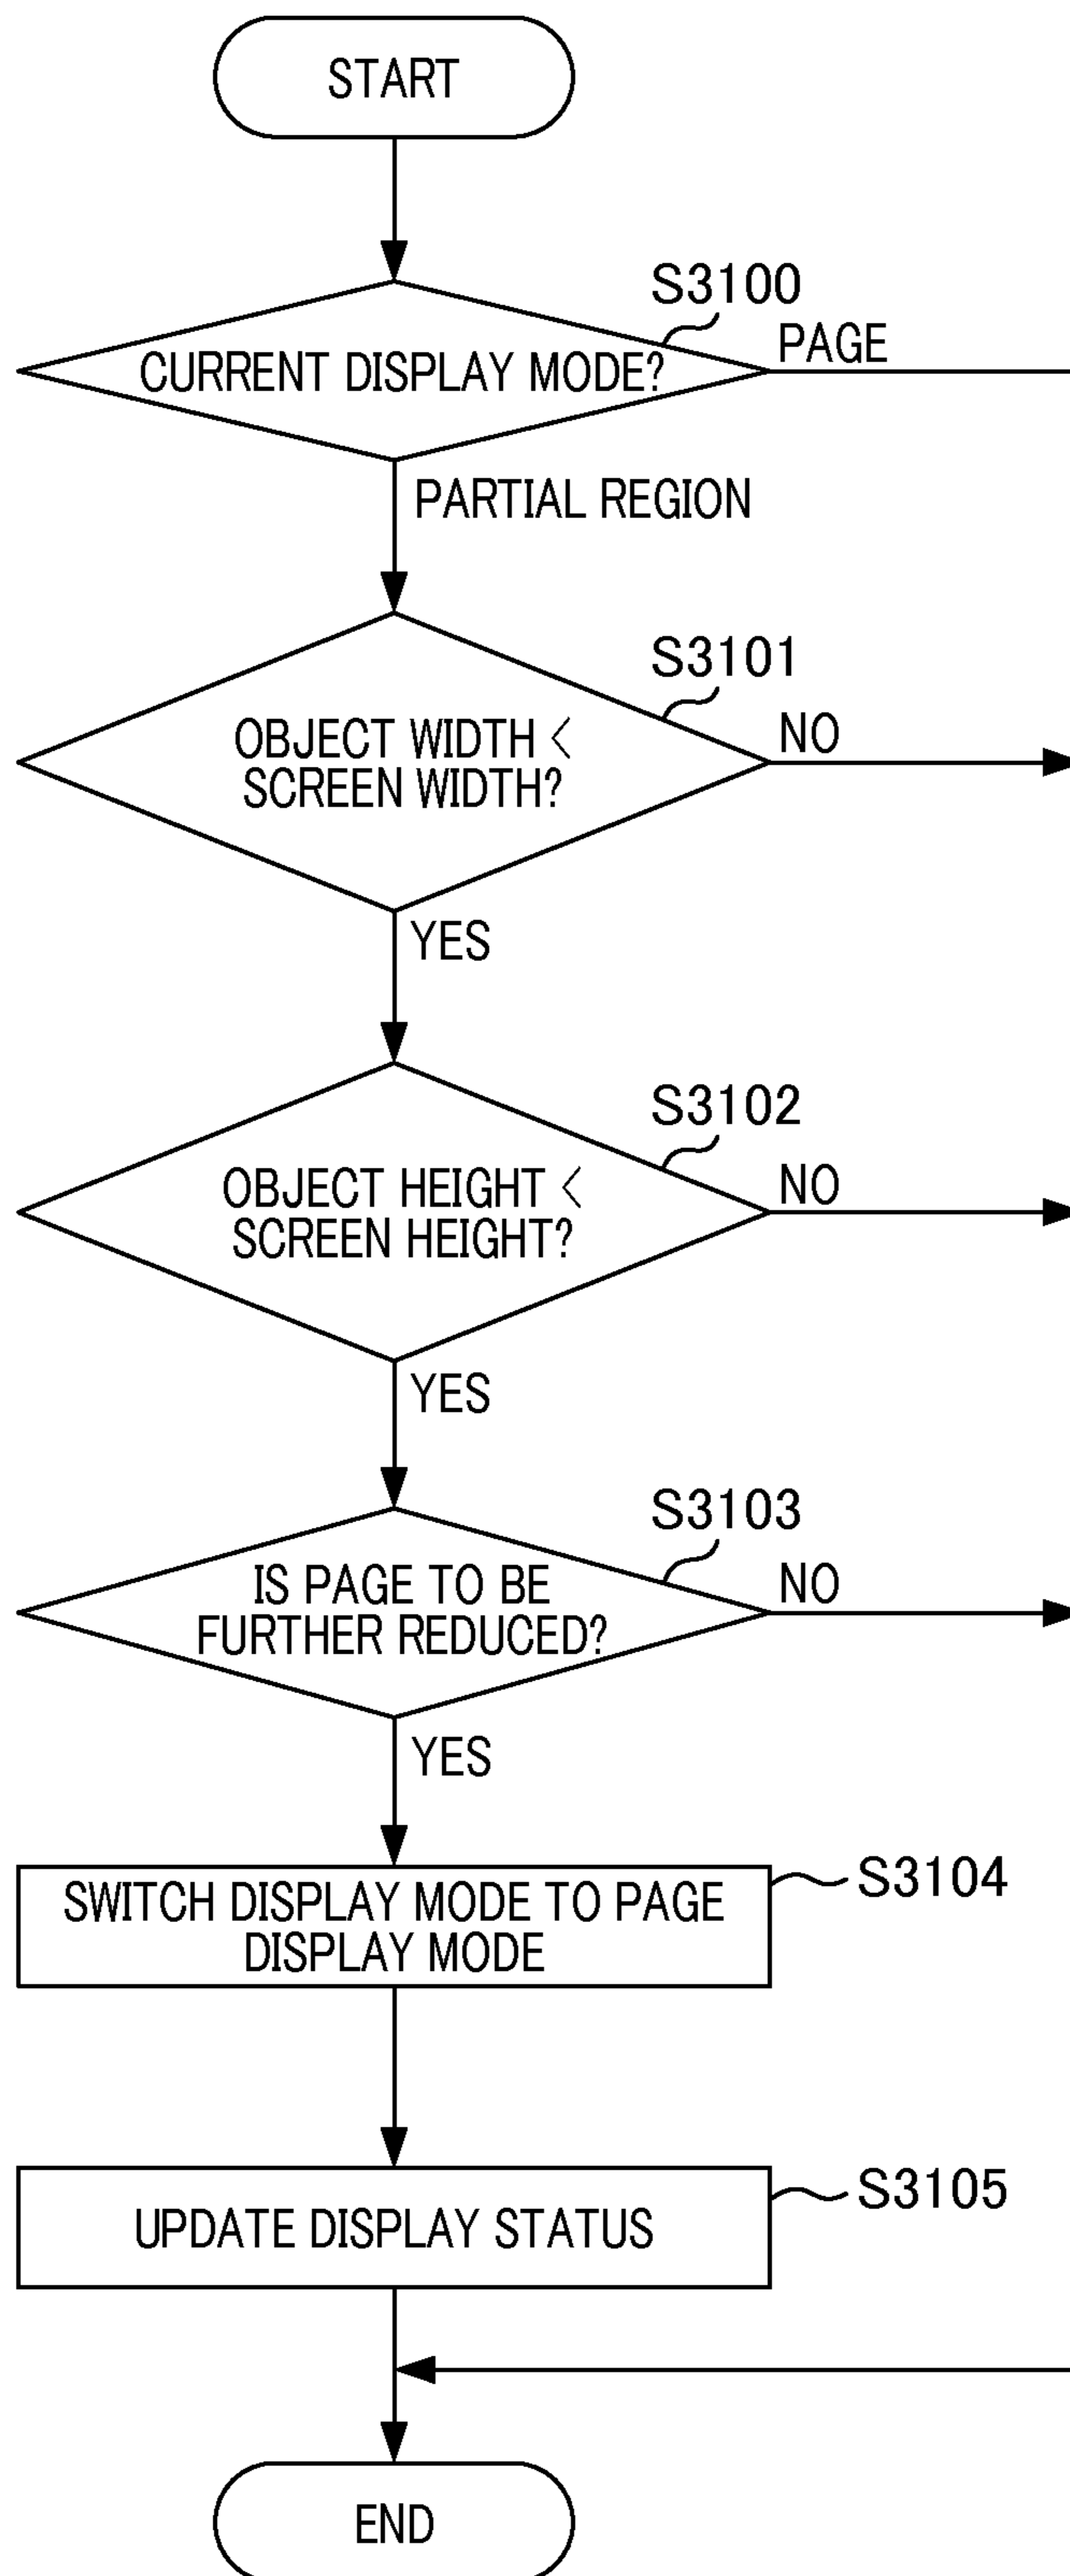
START

S3100

CURRENT DISPLAY MODE?

PAGE

PARTIAL REGION

S3101

OBJECT WIDTH < SCREEN WIDTH?

NO

YES

S3102

OBJECT HEIGHT < SCREEN HEIGHT?

NO

YES

S3103

IS PAGE TO BE FURTHER REDUCED?

NO

YES

SWITCH DISPLAY MODE TO PAGE DISPLAY MODE

S3104

UPDATE DISPLAY STATUS

S3105

END